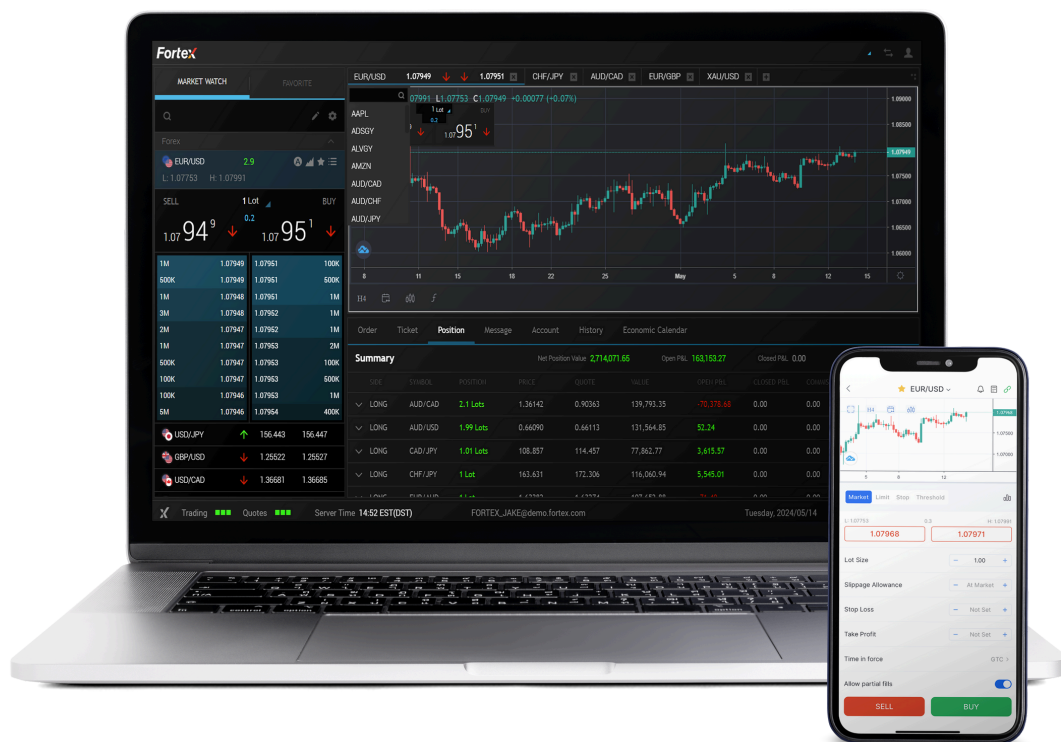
Fortex

MARKET WATCH FAVORITE

EUR/USD 1.07949 1.07951 CHF/JPY AUD/CAD EUR/GBP XAU/USD

AAPL
ADSGY
ALVGY
AMZN
AUD/CAD
AUD/CHF
AUD/JPY

Forex

EUR/USD 2.9
L: 1.07753 H: 1.07991

SELL 1 Lot BUY
0.2
1.07 94 9 1.07 95 1

| | | | |
|---|---|---|---|
| 1M | 1.07949 | 1.07951 | 100K |
| 500K | 1.07949 | 1.07951 | 500K |
| 1M | 1.07948 | 1.07951 | 1M |
| 3M | 1.07948 | 1.07962 | 1M |
| 2M | 1.07947 | 1.07962 | 1M |
| 1M | 1.07947 | 1.07953 | 2M |
| 500K | 1.07947 | 1.07953 | 1M |
| 100K | 1.07947 | 1.07953 | 500K |
| 100K | 1.07946 | 1.07953 | 1M |
| 5M | 1.07946 | 1.07954 | 400K |

USD/JPY 156.443 156.447
GBP/USD 1.25522 1.25527
USD/CAD 1.36681 1.36685

07991 L1.07753 C1.07949 +0.00077 (+0.07%)
1 Lot
0.2
BUY
1.07 95 1

1.09000
1.08500
1.07949
1.07500
1.07000
1.06500
1.06000

8 11 15 18 22 25 May 5 8 12 15

H4

Order Ticket Position Message Account History Economic Calendar

Summary Net Position Value 2,714,071.65 Open P&L 163,153.27 Closed P&L

| SIDE | SYMBOL | POSITION | PRICE | QUOTE | VALUE | OPEN P&L | CLOSED P&L |
|---|---|---|---|---|---|---|---|
| LONG | AUD/CAD | 2.1 Lots | 1.36142 | 0.90363 | 139,793.35 | -70,375.68 | 0.00 |
| LONG | AUD/USD | 1.99 Lots | 0.66090 | 0.66113 | 131,564.85 | 52.24 | 0.00 |
| LONG | CAD/JPY | 1.01 Lots | 108.857 | 114.457 | 77,862.77 | 3,615.57 | 0.00 |
| LONG | CHF/JPY | 1 Lot | 163.631 | 172.306 | 116,060.94 | 5,545.01 | 0.00 |

Trading Quotes Server Time 14:52 EST(DST) FORTEX_JAKE@demo.fortex.com Tuesday, 2024/05/14

EUR/USD
1.07964
1.07500
1.07000

Market Limit Stop Threshold
L: 1.07753 0.3 H: 1.07991
1.07968 1.07971
Lot Size 1.00
Slippage Allowance At Market
Stop Loss Not Set
Take Profit Not Set
Time in force GTC
Allow partial fills
SELL BUY